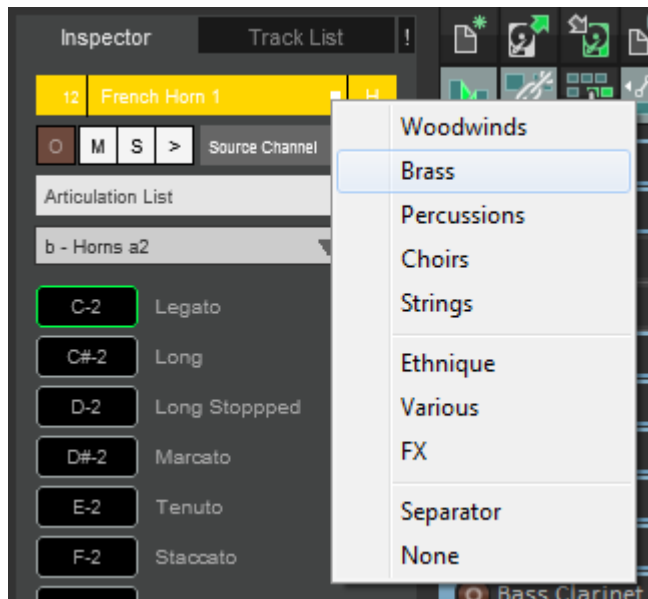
Inspector
Track List
!

12 French Horn 1
H

O M S > Source Channel

Articulation List

b - Horns a2

C-2 Legato
C#-2 Long
D-2 Long Stoppped
D#-2 Marcato
E-2 Tenuto
F-2 Staccato

Woodwinds
Brass
Percussions
Choirs
Strings
Ethnique
Various
FX
Separator
None

Bass Clarinet